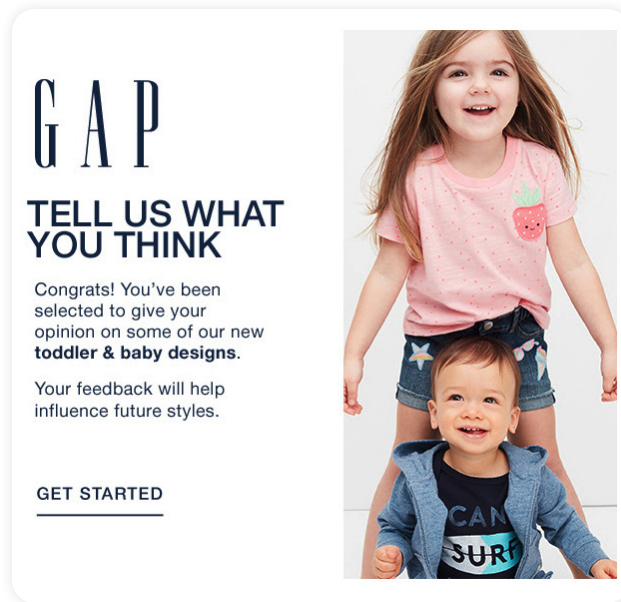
GAP

TELL US WHAT YOU THINK

Congrats! You've been selected to give your opinion on some of our new **toddler & baby designs**.

Your feedback will help influence future styles.

GET STARTED

CAN SURF